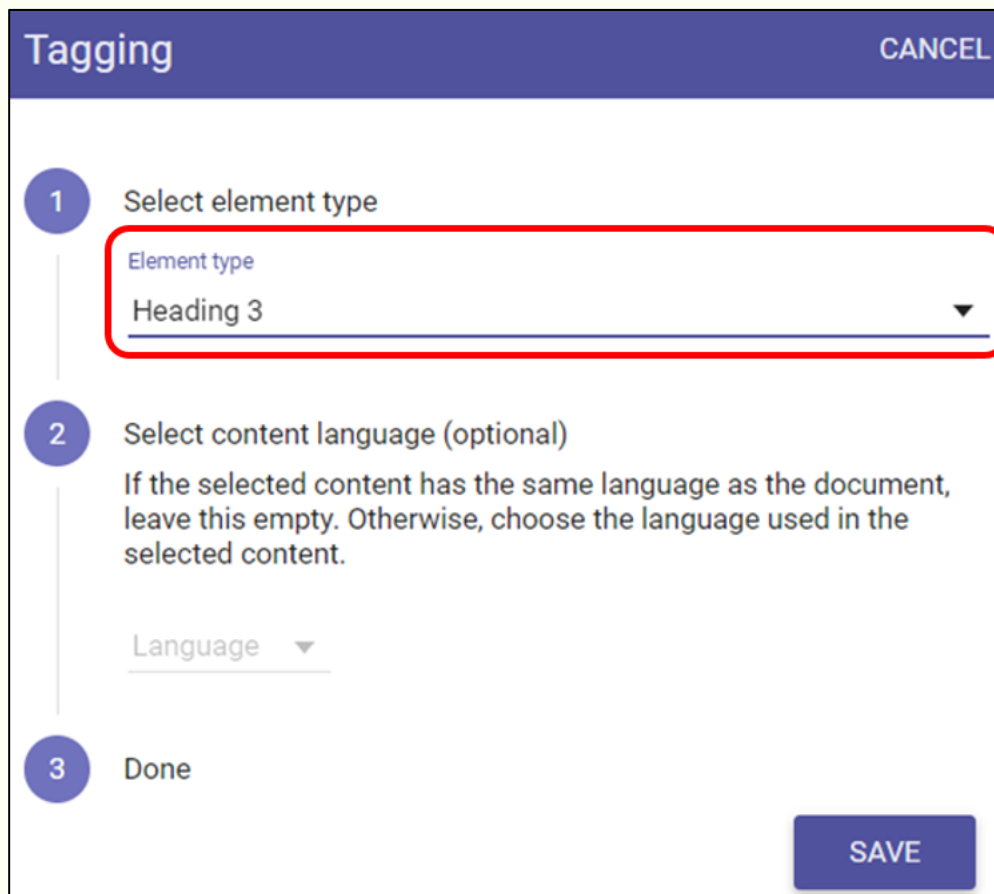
Tagging

CANCEL

1

Select element type

Element type

Heading 3

2

Select content language (optional)

If the selected content has the same language as the document, leave this empty. Otherwise, choose the language used in the selected content.

Language

3

Done

SAVE